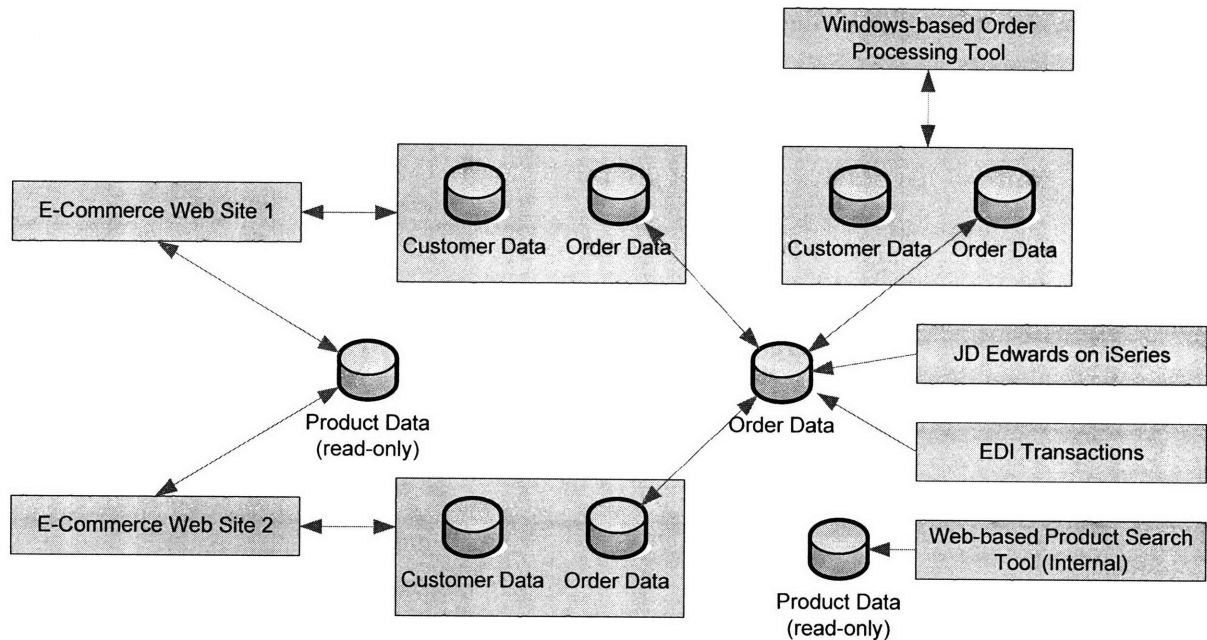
Windows-based Order Processing Tool

E-Commerce Web Site 1

Customer Data

Order Data

Customer Data

Order Data

Product Data (read-only)

Order Data

JD Edwards on iSeries

EDI Transactions

E-Commerce Web Site 2

Customer Data

Order Data

Web-based Product Search Tool (Internal)

Product Data (read-only)